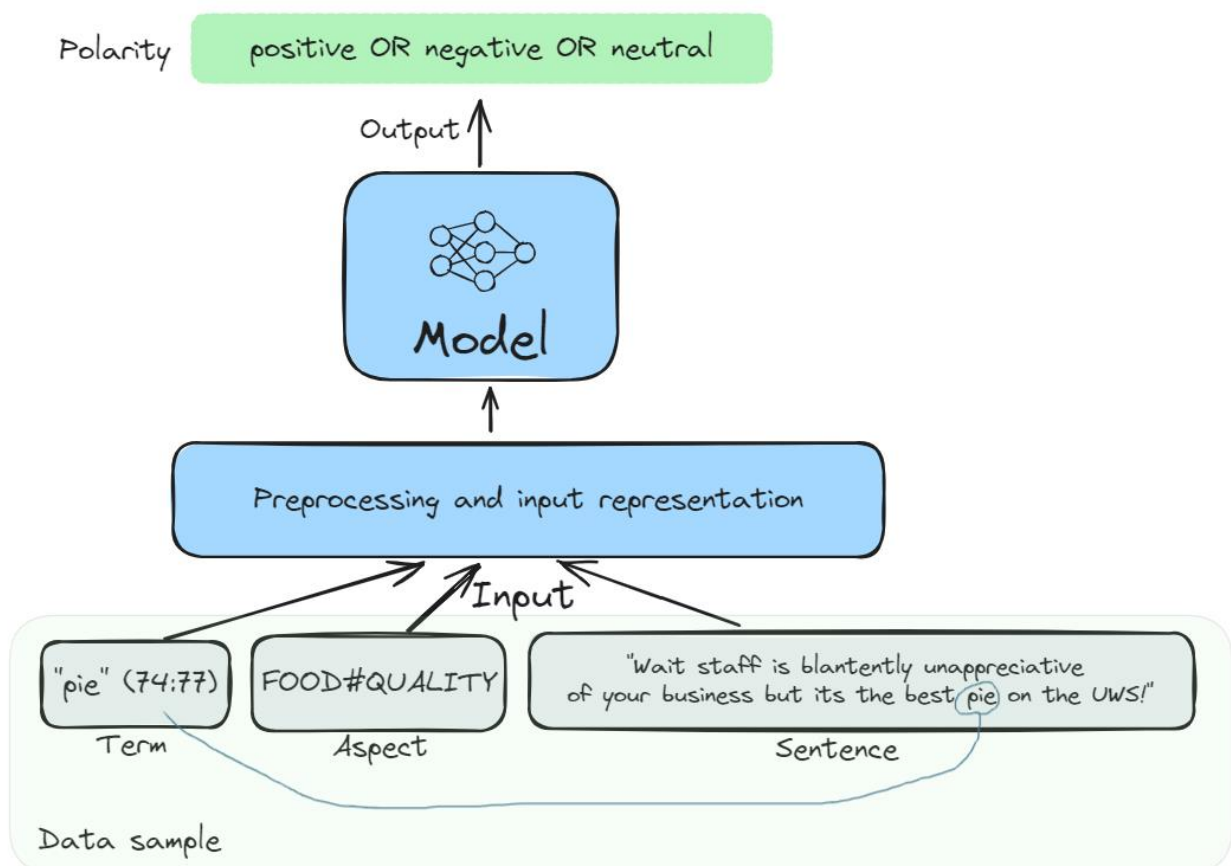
Polarity
positive OR negative OR neutral

Output

Model

Preprocessing and input representation

Input

"pie" (74:77)
Term

FOOD#QUALITY
Aspect

"Wait staff is blantently unappreciative of your business but its the best pie on the UWS!"
Sentence

Data sample